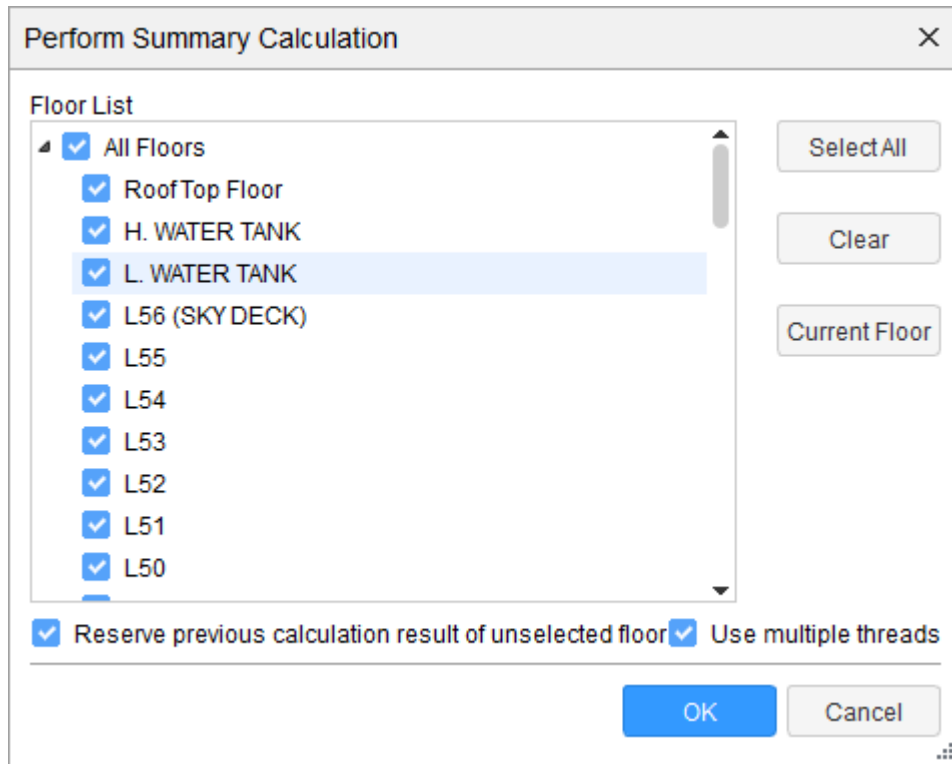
Perform Summary Calculation

×

Floor List

All Floors

Roof Top Floor

H. WATER TANK

L. WATER TANK

L56 (SKY DECK)

L55

L54

L53

L52

L51

L50

Select All

Clear

Current Floor

Reserve previous calculation result of unselected floor

Use multiple threads

OK

Cancel